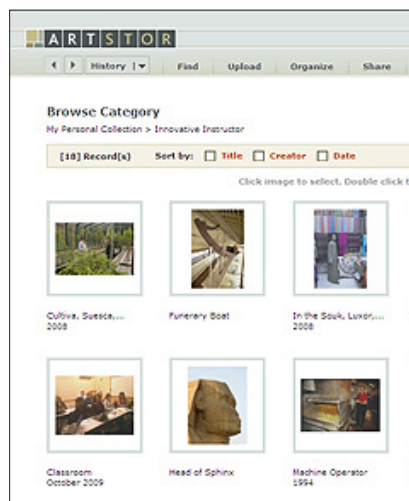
ARTSTOR

History | Find Upload Organize Share

Browse Category

My Personal Collection > Innovative Instructor

[18] Record(s) Sort by: Title Creator Date

Click image to select. Double click t

Cultiva, Suesca,...
2008

Funerary Boat

In the Souk, Luxor,...
2008

Classroom
October 2009

Head of Sphinx

Machine Operator
1994